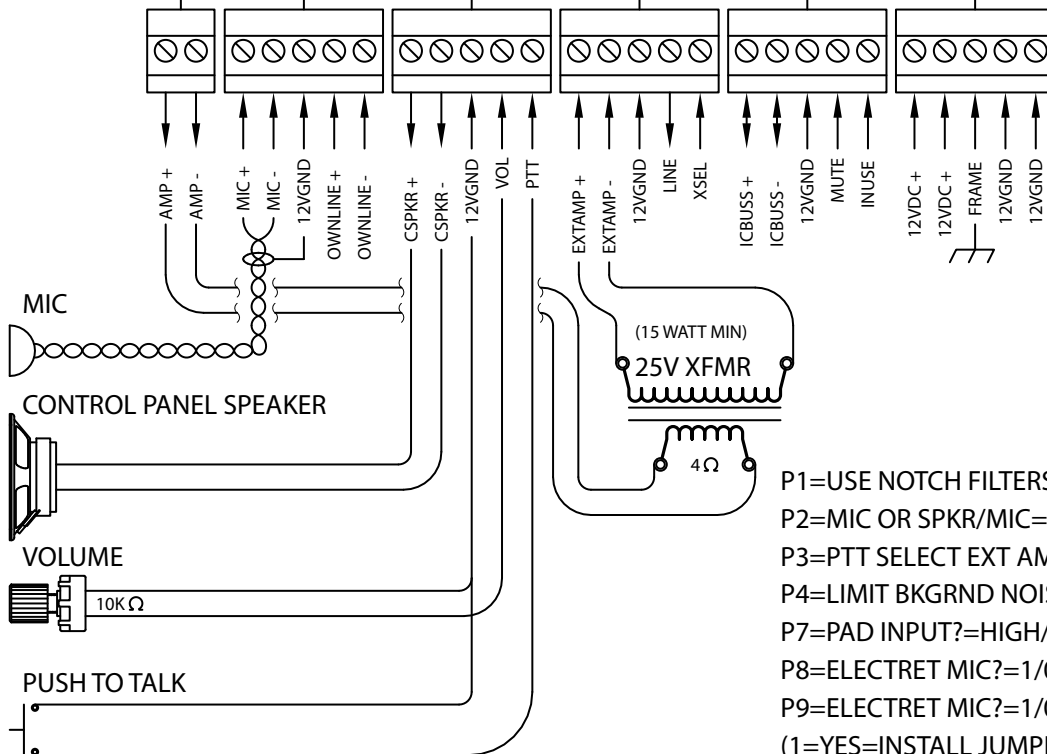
AMP +
AMP -
MIC +
MIC -
12VGND
OWNLINE +
OWNLINE -
CSPKR +
CSPKR -
12VGND
VOL
PTT
EXTAMP +
EXTAMP -
12VGND
LINE
XSEL
ICBUSS +
ICBUSS -
12VGND
MUTE
INUSE
12VDC +
12VDC +
FRAME
12VGND
12VGND

MIC

CONTROL PANEL SPEAKER

VOLUME

10K Ω

PUSH TO TALK

(15 WATT MIN)
25V XFMR

4 Ω

P1=USE NOTCH FILTERS
P2=MIC OR SPKR/MIC=
P3=PTT SELECT EXT AM
P4=LIMIT BKGRND NOI
P7=PAD INPUT?=HIGH/
P8=ELECTRET MIC?=1/
P9=ELECTRET MIC?=1/
(1=YES=INSTALL JUMP